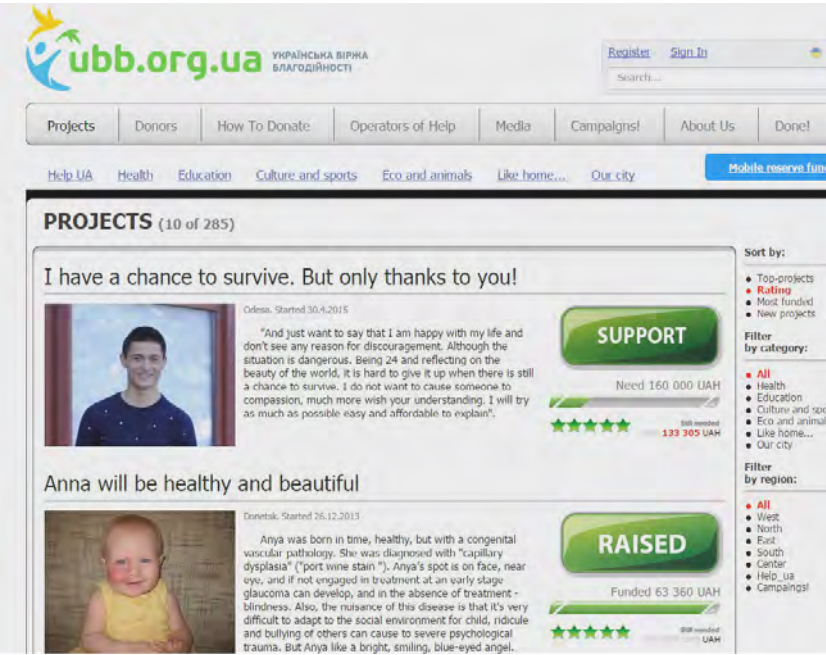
ubb.org.ua УКРАЇНСЬКА БІРЖА БЛАГОДІЙНОСТІ

Register Sign In

Search...

Projects | Donors | How To Donate | Operators of Help | Media | Campaigns! | About Us | Done!

Help UA Health Education Culture and sports Eco and animals Like home... Our city

Mobile reserve fun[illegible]

PROJECTS (10 of 285)

I have a chance to survive. But only thanks to you!

Odesa. Started 30.4.2015

"And just want to say that I am happy with my life and don't see any reason for discouragement. Although the situation is dangerous. Being 24 and reflecting on the beauty of the world, it is hard to give it up when there is still a chance to survive. I do not want to cause someone to compassion, much more wish your understanding. I will try as much as possible easy and affordable to explain".

SUPPORT

Need 160 000 UAH

Still needed
133 305 UAH

Anna will be healthy and beautiful

Donetsk. Started 26.12.2013

Anya was born in time, healthy, but with a congenital vascular pathology. She was diagnosed with "capillary dysplasia" ("port wine stain"). Anya's spot is on face, near eye, and if not engaged in treatment at an early stage glaucoma can develop, and in the absence of treatment - blindness. Also, the nuisance of this disease is that it's very difficult to adapt to the social environment for child, ridicule and bullying of others can cause to severe psychological trauma. But Anya like a bright, smiling, blue-eyed angel.

RAISED

Funded 63 360 UAH

Still needed
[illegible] UAH

Sort by:
• Top-projects
• Rating
• Most funded
• New projects

Filter by category:
• All
• Health
• Education
• Culture and spo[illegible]
• Eco and animal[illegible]
• Like home...
• Our city

Filter by region:
• All
• West
• North
• East
• South
• Center
• Help_ua
• Campaigns!